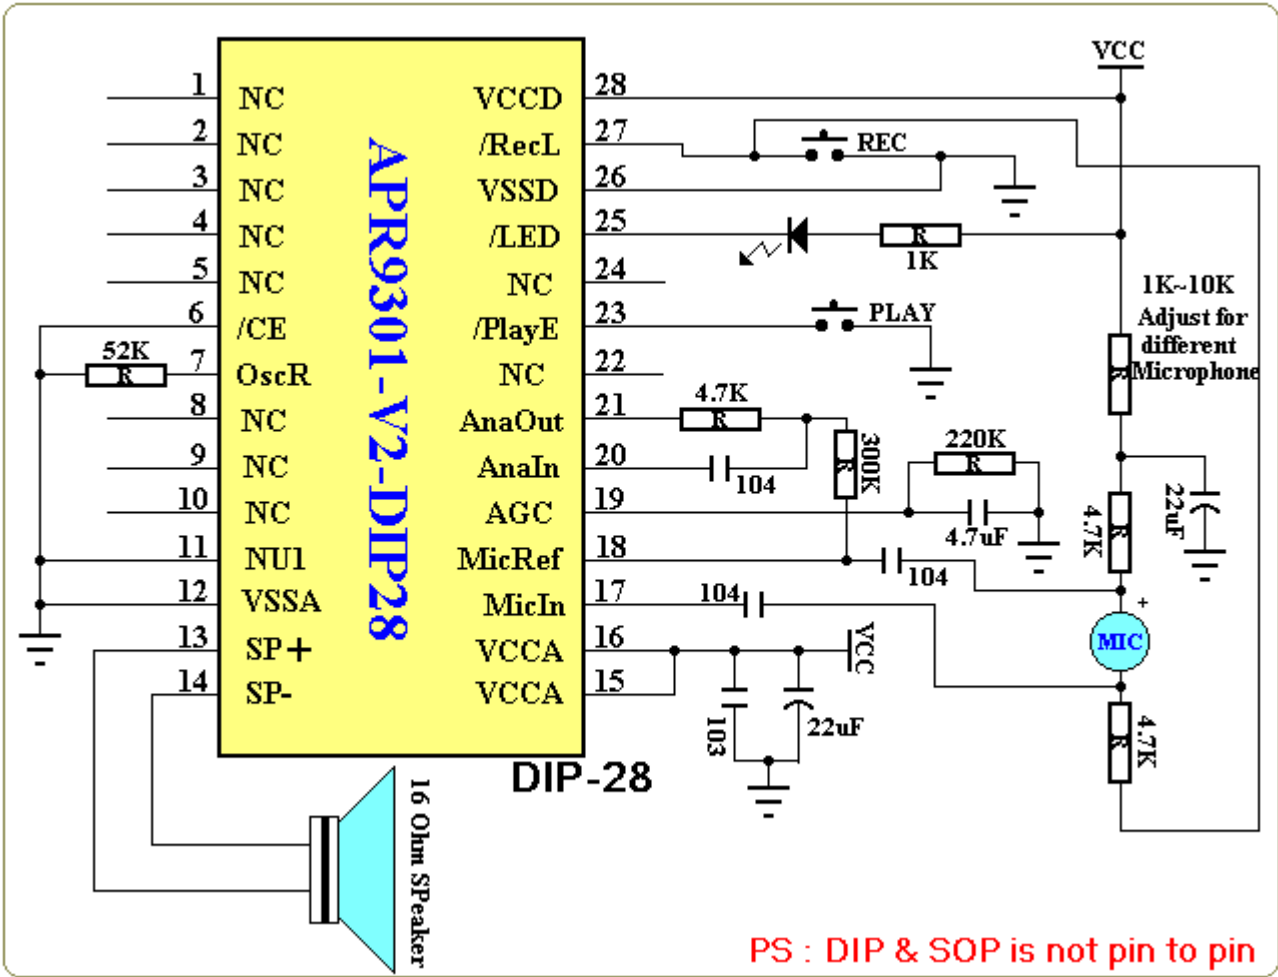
APR9301-V2-DIP28

1 NC
2 NC
3 NC
4 NC
5 NC
6 /CE
7 OscR
8 NC
9 NC
10 NC
11 NU1
12 VSSA
13 SP+
14 SP-

28 VCCD
27 /RecL
26 VSSD
25 /LED
24 NC
23 /PlayE
22 NC
21 AnaOut
20 AnaIn
19 AGC
18 MicRef
17 MicIn
16 VCCA
15 VCCA

DIP-28

VCC
REC
R
1K
1K~10K Adjust for different Microphone
PLAY
52K
R
4.7K
R
104
300K
R
220K
R
4.7uF
22uF
4.7K
R
104
104
MIC
+
VCC
103
22uF
4.7K
R
16 Ohm SPeaker

PS : DIP & SOP is not pin to pin